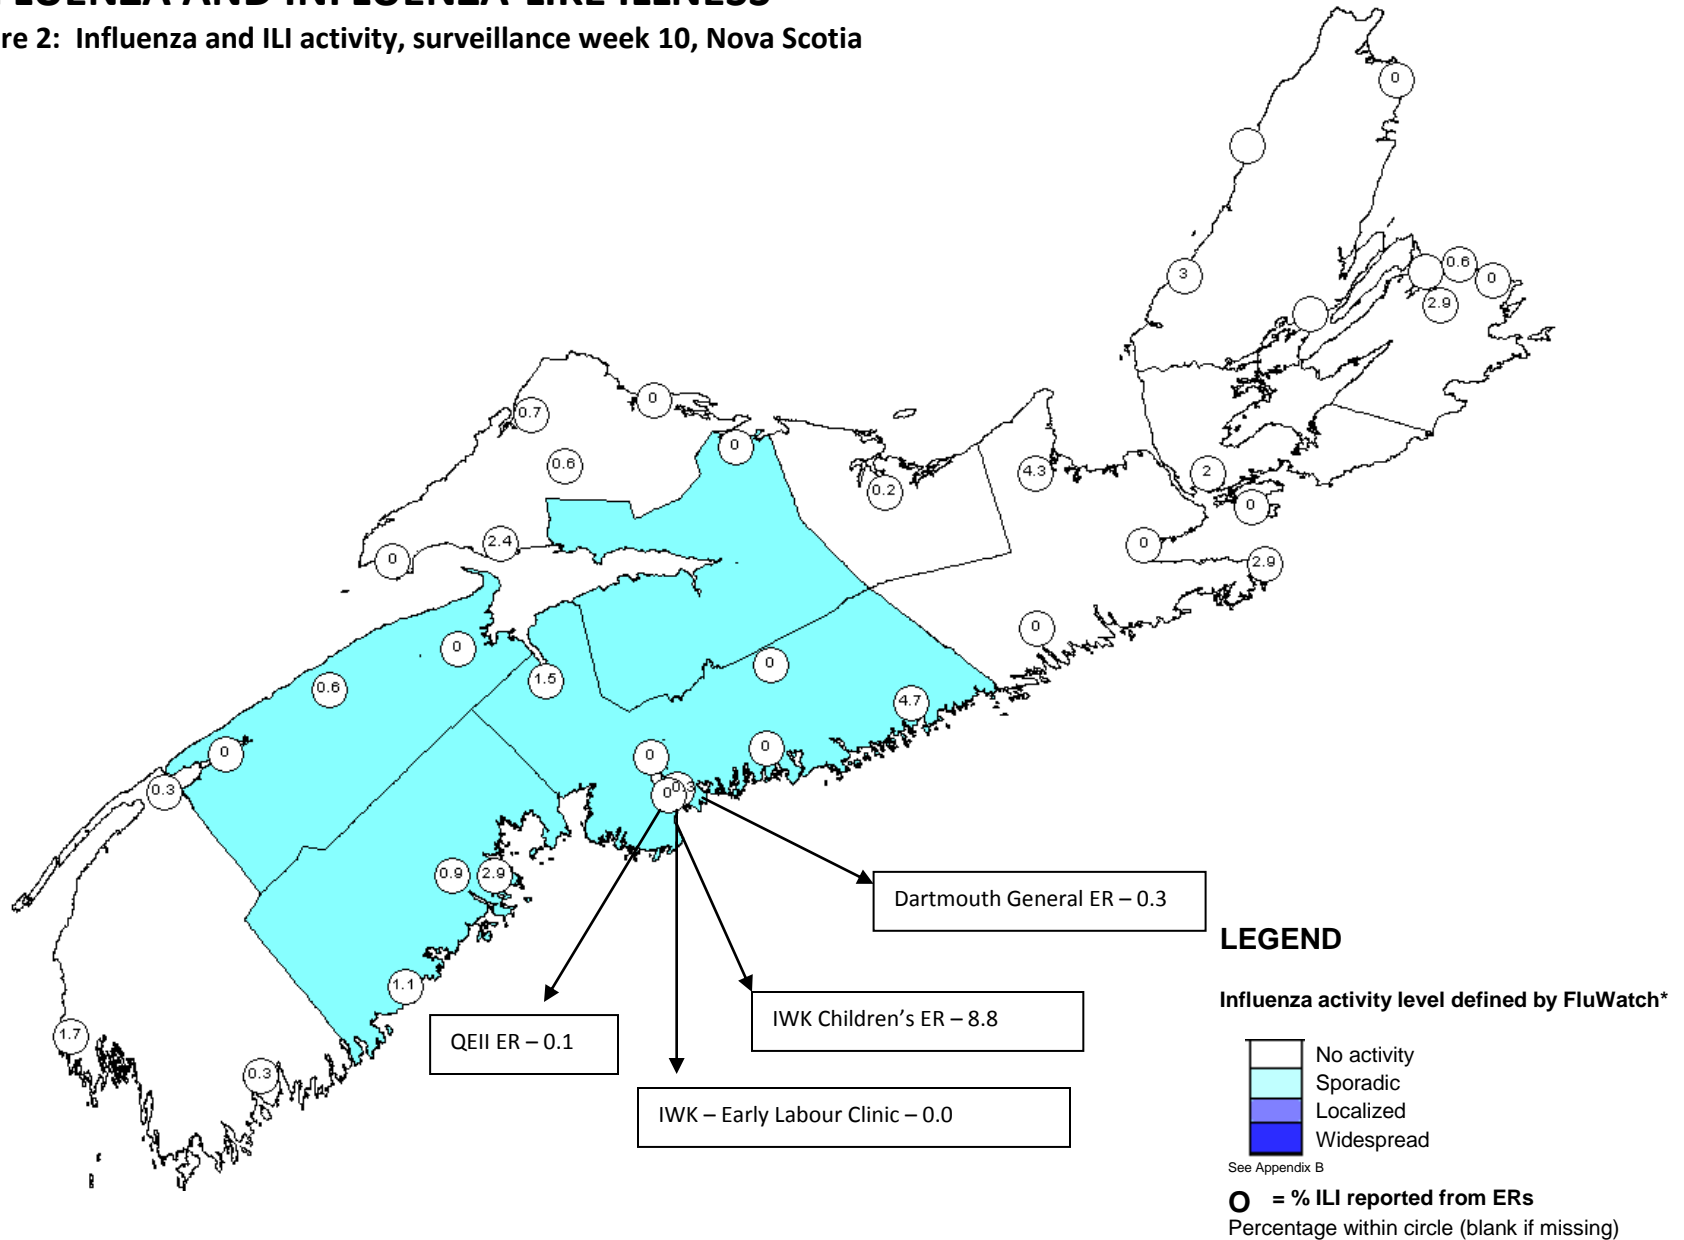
re 2: Influenza and ILI activity, surveillance week 10, Nova Scotia

0

3

0.6 0

2.9

0

0.7

0.6

0

0.2

4.3

2

0

2.4

0

0

2.9

0

0

0.6

1.5

0

4.7

0

0

0

0.3

0 0.3

0.9 2.9

1.1

1.7

0.3

Dartmouth General ER – 0.3

QEII ER – 0.1

IWK Children's ER – 8.8

IWK – Early Labour Clinic – 0.0

LEGEND

Influenza activity level defined by FluWatch*

No activity
Sporadic
Localized
Widespread

See Appendix B

O = % ILI reported from ERs
Percentage within circle (blank if missing)